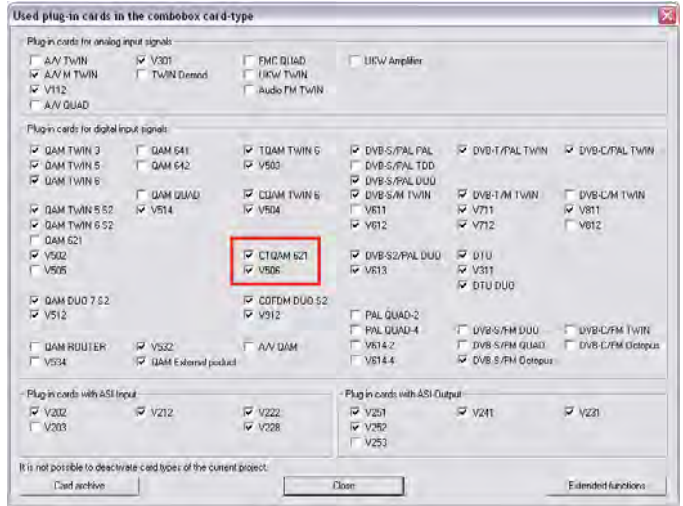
Used plug-in cards in the combobox card-type

Plug-in cards for analog input signals

A/V TWIN
A/V M TWIN
V112
A/V QUAD
V301
TWIN Demod
FMC QUAD
UKW TWIN
Audio FM TWIN
UKW Amplifier

Plug-in cards for digital input signals

QAM TWIN 3
QAM TWIN 5
QAM TWIN 6
QAM 641
QAM 642
TQAM TWIN 6
V503
DVB-S/PAL PAL
DVB-S/PAL TDD
DVB-S/PAL DUO
DVB-T/PAL TWIN
DVB-C/PAL TWIN
QAM TWIN 5 S2
QAM TWIN 6 S2
QAM 621
V502
V505
QAM QUAD
V514
COAM TWIN 6
V504
DVB-S/M TWIN
V611
V612
DVB-T/M TWIN
V711
V712
DVB-C/M TWIN
V811
V812
CTQAM 621
V506
DVB-S2/PAL DUO
V613
DTU
V311
DTU DUO
QAM DUO 7 S2
V512
COFDM DUO S2
V912
PAL QUAD-2
PAL QUAD-4
V614-2
V614-4
DVB-S/FM DUO
DVB-S/FM QUAD
DVB-S/FM Octopus
DVB-C/FM TWIN
DVB-C/FM Octopus
QAM ROUTER
V534
V532
QAM External product
A/V QAM

Plug-in cards with ASI Input
V202
V203
V212
V222
V228

Plug-in cards with ASI Output
V251
V252
V253
V241
V231

It is not possible to deactivate card types of the current project.

Card archive
Close
Extended functions